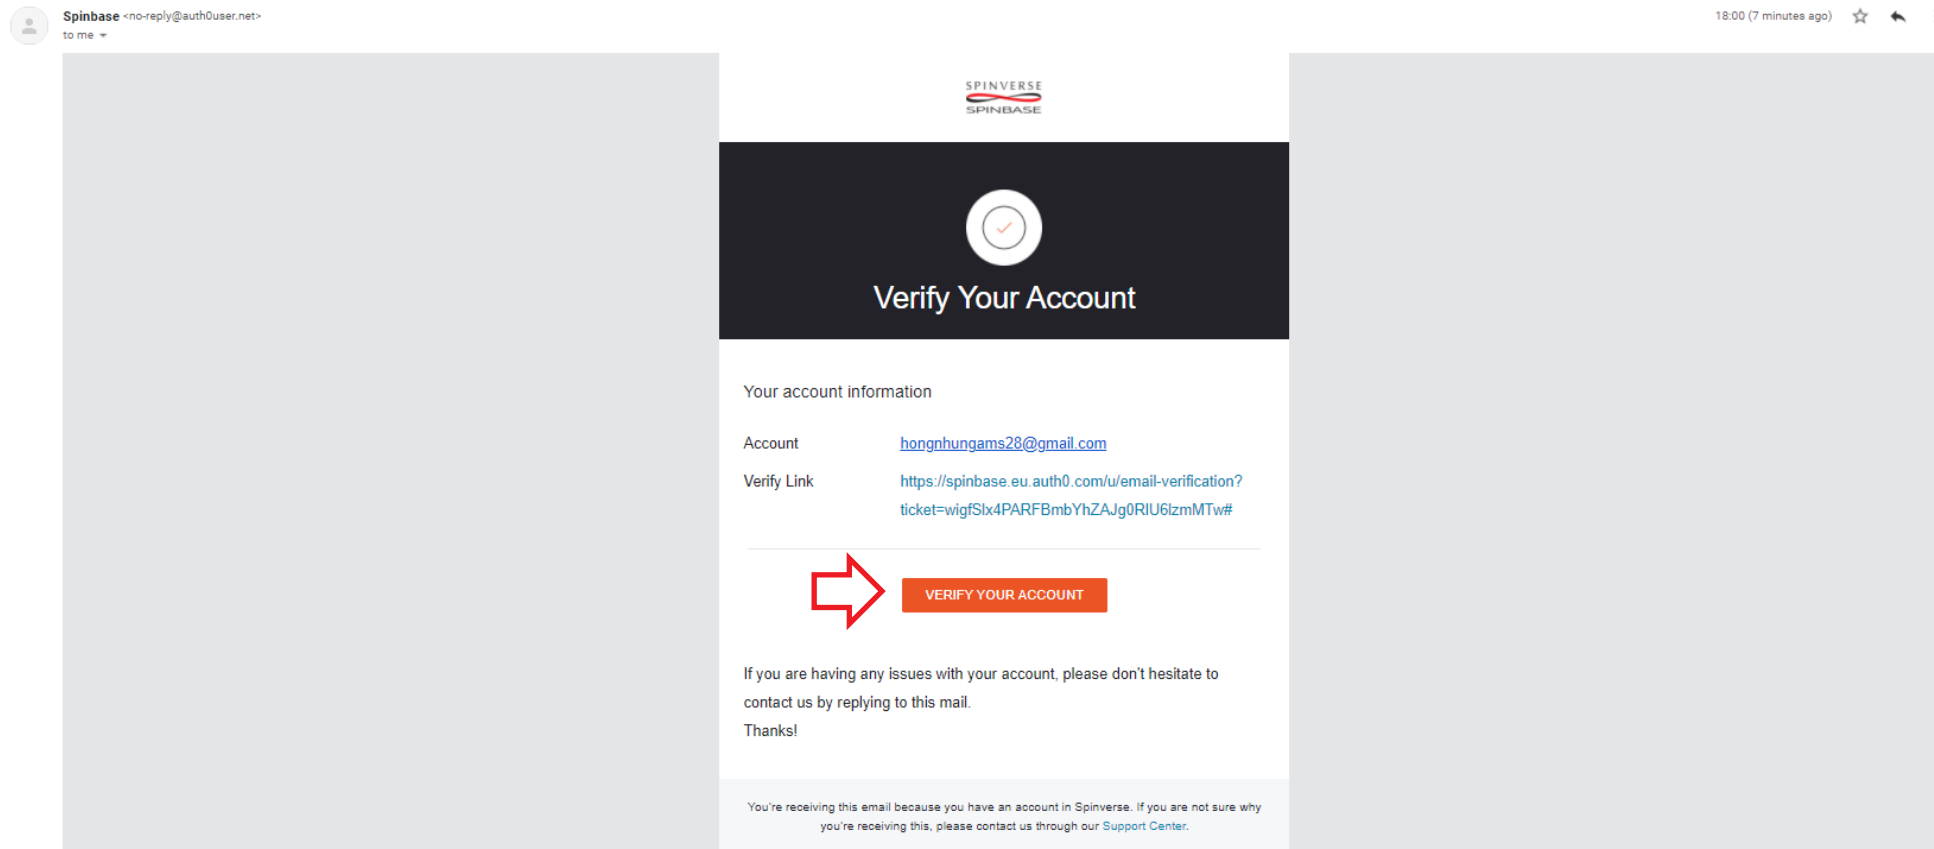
Spinbase <no-reply@auth0user.net>
to me

18:00 (7 minutes ago)

SPINVERSE
SPINBASE

Verify Your Account

Your account information

Account hongnhungams28@gmail.com

Verify Link https://spinbase.eu.auth0.com/u/email-verification?ticket=wigfSlx4PARFBmbYhZAJg0RlU6lzmMTw#

VERIFY YOUR ACCOUNT

If you are having any issues with your account, please don't hesitate to contact us by replying to this mail.
Thanks!

You're receiving this email because you have an account in Spinverse. If you are not sure why you're receiving this, please contact us through our Support Center.